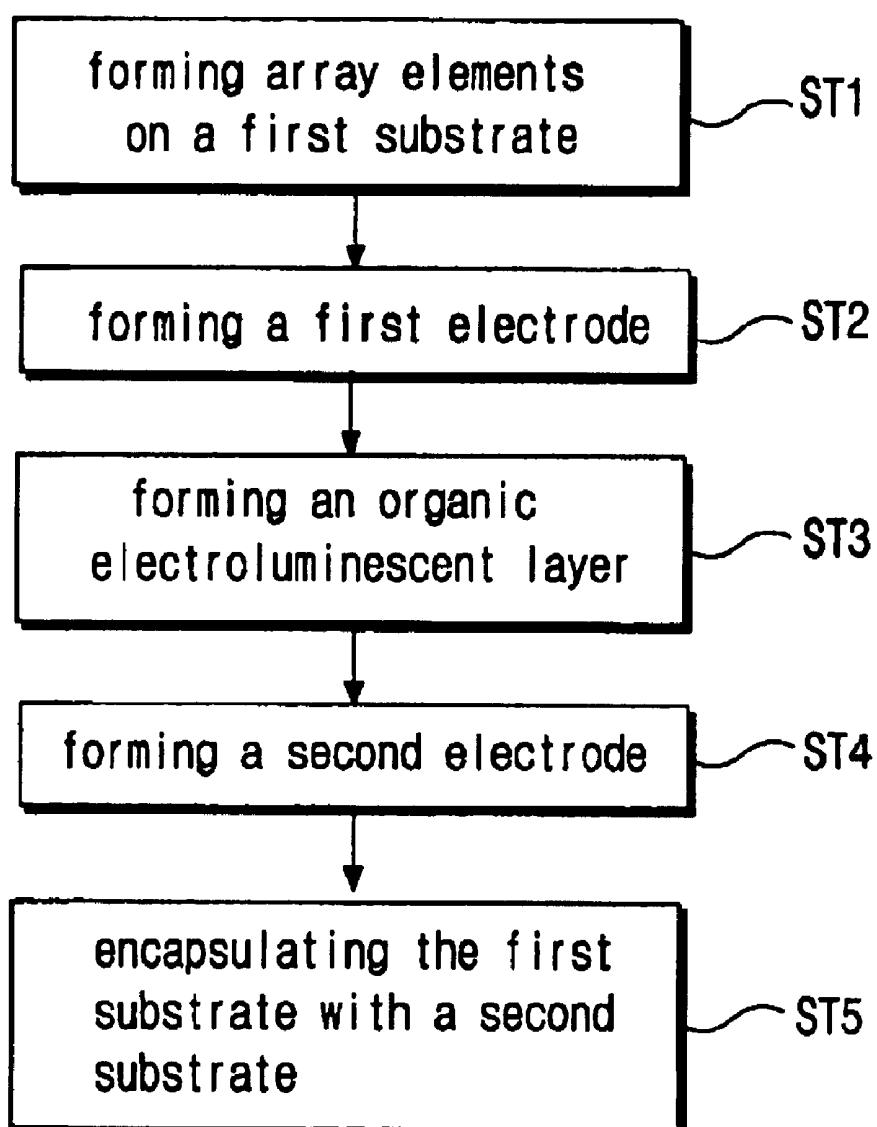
forming array elements on a first substrate

ST1

forming a first electrode

ST2

forming an organic electroluminescent layer

ST3

forming a second electrode

ST4

encapsulating the first substrate with a second substrate

ST5